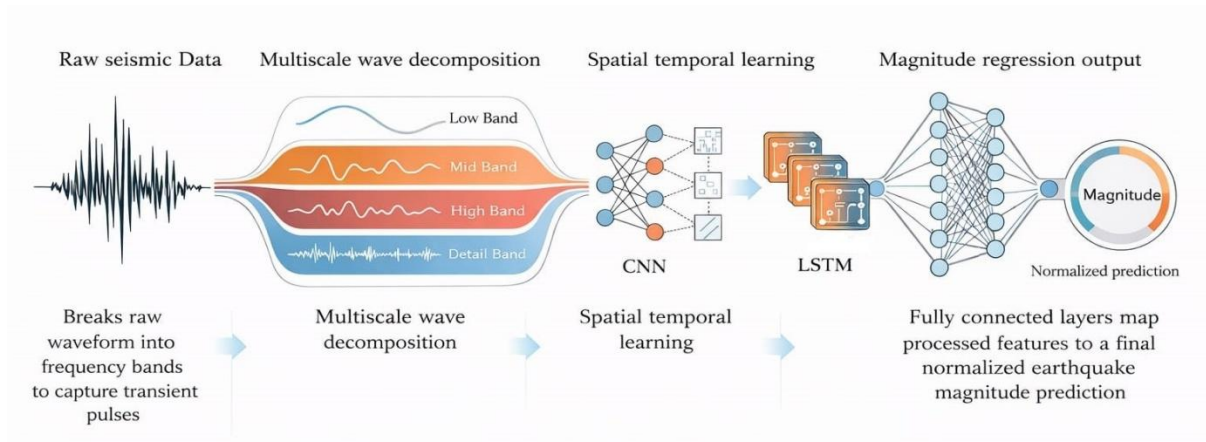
Raw seismic Data

Multiscale wave decomposition

Spatial temporal learning

Magnitude regression output

Low Band

Mid Band

High Band

Detail Band

CNN

LSTM

Magnitude

Normalized prediction

Breaks raw waveform into frequency bands to capture transient pulses

Multiscale wave decomposition

Spatial temporal learning

Fully connected layers map processed features to a final normalized earthquake magnitude prediction